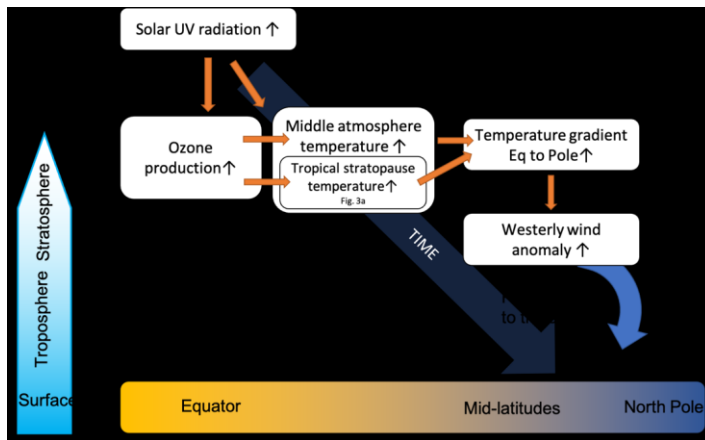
Solar UV radiation ↑

Ozone production↑

Middle atmosphere temperature ↑

Tropical stratopause temperature↑
Fig. 3a

Temperature gradient Eq to Pole↑

Westerly wind anomaly ↑

TIME

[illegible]
to t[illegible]

Surface Troposphere Stratosphere

Equator

Mid-latitudes

North Pole